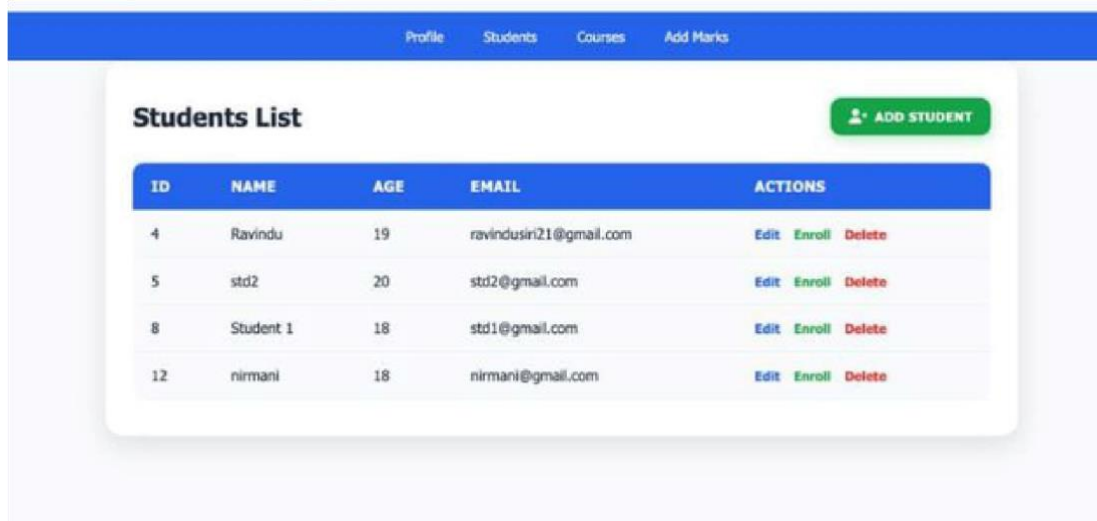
Profile Students Courses Add Marks

Students List

ADD STUDENT

| ID | NAME | AGE | EMAIL | ACTIONS |
|---|---|---|---|---|
| 4 | Ravindu | 19 | ravindusiri21@gmail.com | Edit Enroll Delete |
| 5 | std2 | 20 | std2@gmail.com | Edit Enroll Delete |
| 8 | Student 1 | 18 | std1@gmail.com | Edit Enroll Delete |
| 12 | nirmani | 18 | nirmani@gmail.com | Edit Enroll Delete |